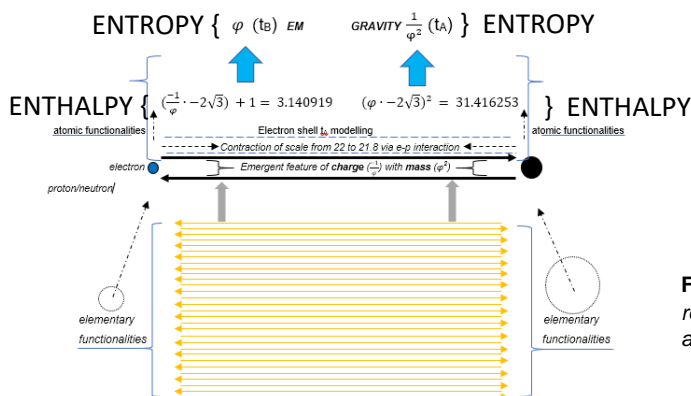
ENTROPY { $\varphi$ (tB) EM GRAVITY $\frac{1}{\varphi^2}$ (tA) } ENTROPY

ENTHALPY { $(\frac{-1}{\varphi} \cdot -2\sqrt{3}) + 1 = 3.140919$ $(\varphi \cdot -2\sqrt{3})^2 = 31.416253$ } ENTHALPY

atomic functionalities

Electron shell $t_n$ modelling

atomic functionalities

Contraction of scale from 22 to 21 8 via e-p interaction

electron

Emergent feature of charge $(\frac{-1}{\varphi})$ with mass $(\varphi^2)$

proton/neutron

elementary functionalities

elementary functionalities

F
r
a